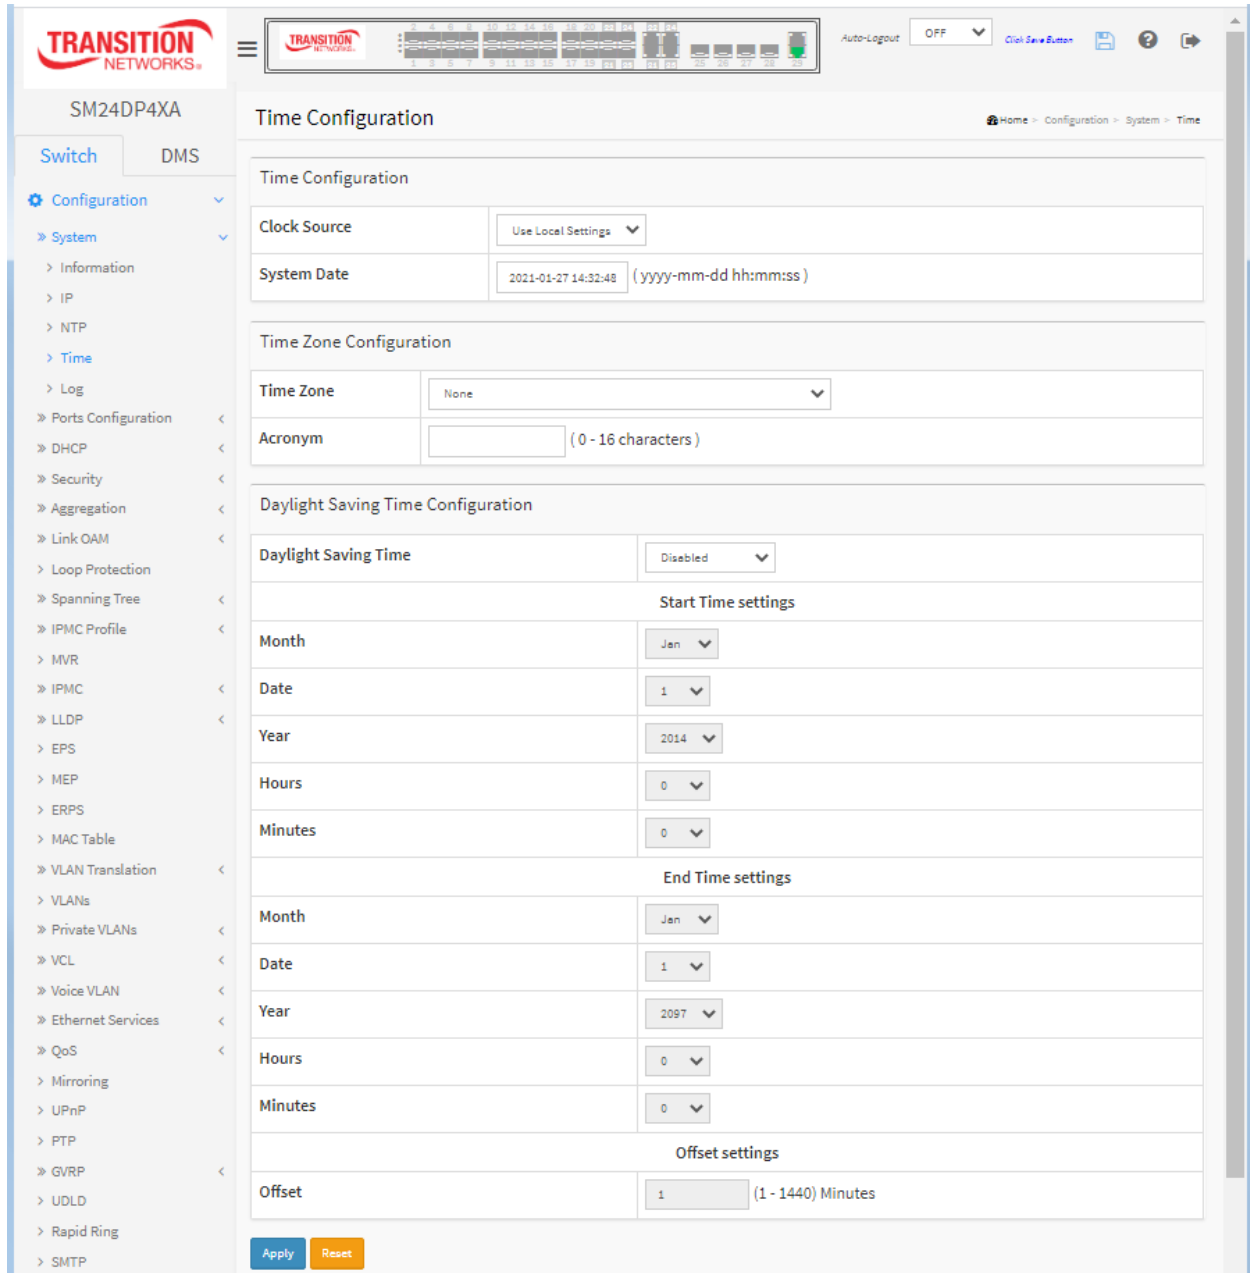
TRANSITION NETWORKS

SM24DP4XA

Switch DMS

Configuration

» System
› Information
› IP
› NTP
› Time
› Log
» Ports Configuration
» DHCP
» Security
» Aggregation
» Link OAM
› Loop Protection
» Spanning Tree
» IPMC Profile
› MVR
» IPMC
» LLDP
› EPS
› MEP
› ERPS
› MAC Table
» VLAN Translation
› VLANs
» Private VLANs
» VCL
» Voice VLAN
» Ethernet Services
» QoS
› Mirroring
› UPnP
› PTP
» GVRP
› UDLD
› Rapid Ring
› SMTP

Auto-Logout OFF Click Save Button

Time Configuration

Home > Configuration > System > Time

Time Configuration

| Clock Source | Use Local Settings |
|---|---|
| System Date | 2021-01-27 14:32:48 ( yyyy-mm-dd hh:mm:ss ) |

Time Zone Configuration

| Time Zone | None |
|---|---|
| Acronym | ( 0 - 16 characters ) |

Daylight Saving Time Configuration

| Daylight Saving Time | Disabled |
|---|---|
| Start Time settings | |
| Month | Jan |
| Date | 1 |
| Year | 2014 |
| Hours | 0 |
| Minutes | 0 |
| End Time settings | |
| Month | Jan |
| Date | 1 |
| Year | 2097 |
| Hours | 0 |
| Minutes | 0 |
| Offset settings | |
| Offset | 1 (1 - 1440) Minutes |

Apply Reset